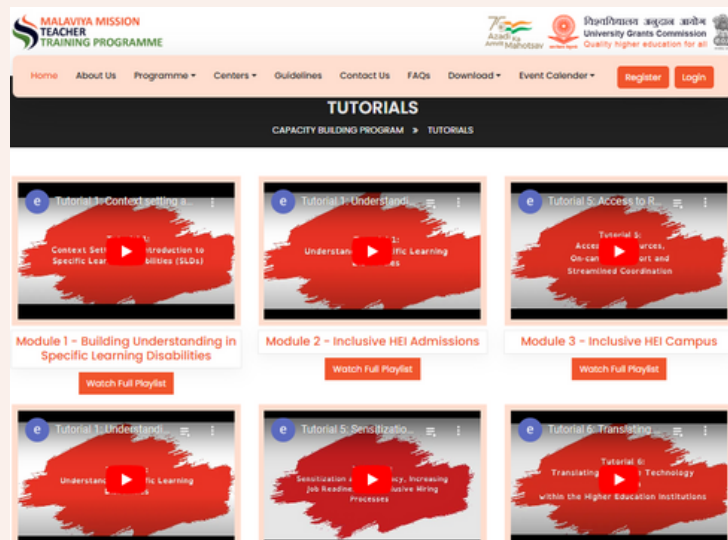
MALAVIYA MISSION TEACHER TRAINING PROGRAMME

75 Azadi Ka Amrit Mahotsav

विश्वविद्यालय अनुदान आयोग
University Grants Commission
Quality higher education for all

Home About Us Programme Centers Guidelines Contact Us FAQs Download Event Calender Register Login

TUTORIALS

CAPACITY BUILDING PROGRAM » TUTORIALS

e Tutorial 1: Context setting a...
Context Setti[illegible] Introduction to Specific Lear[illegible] bilities (SLDs)

Module 1 - Building Understanding in Specific Learning Disabilities

Watch Full Playlist

e Tutorial 1: Understandi...
Understan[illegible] 1: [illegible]cific Learning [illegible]es

Module 2 - Inclusive HEI Admissions

Watch Full Playlist

e Tutorial 5: Access to R...
Tutorial 5: Acce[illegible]urces, On-ca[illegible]ort and Streamlined Coordination

Module 3 - Inclusive HEI Campus

Watch Full Playlist

e Tutorial 1: Understandi...
Understan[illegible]fic Learning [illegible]

e Tutorial 5: Sensitizatio...
Sensitization a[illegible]acy, Increasing Job Readine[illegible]lusive Hiring Processes

e Tutorial 6: Translating...
Tutorial 6: Translating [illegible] Technology within the Higher Education Institutions